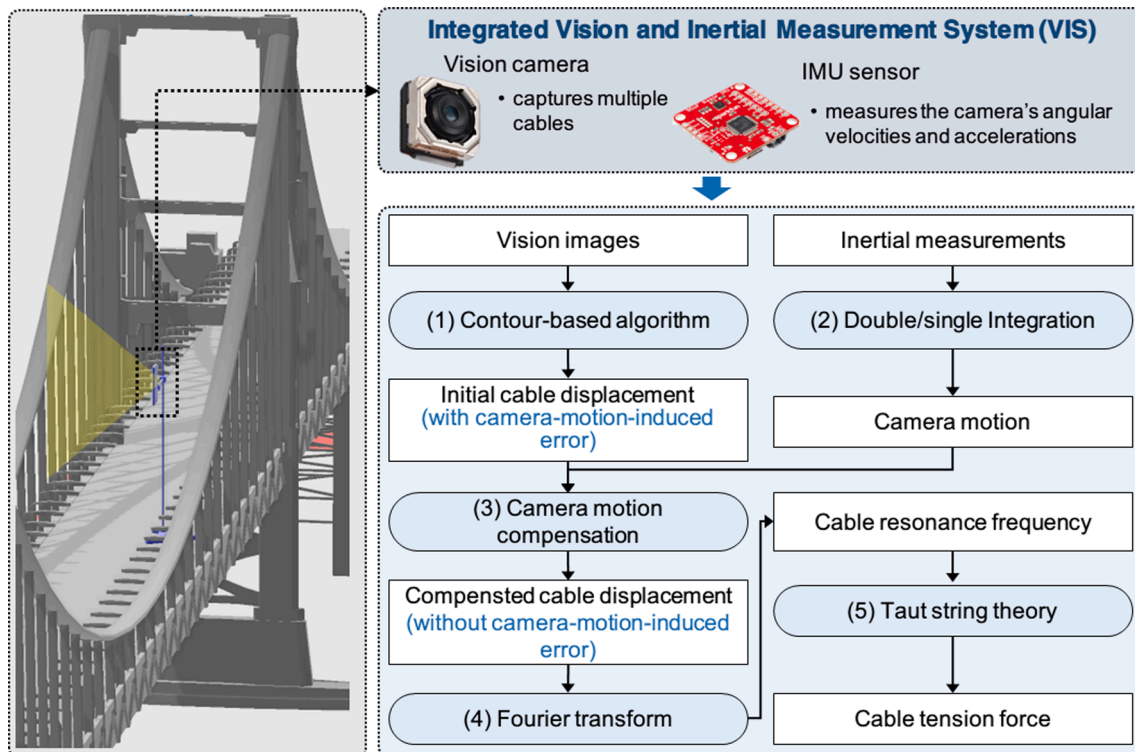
Integrated Vision and Inertial Measurement System (VIS)

Vision camera

• captures multiple cables

IMU sensor

• measures the camera's angular velocities and accelerations

Vision images

(1) Contour-based algorithm

Initial cable displacement (with camera-motion-induced error)

(3) Camera motion compensation

Compensted cable displacement (without camera-motion-induced error)

(4) Fourier transform

Inertial measurements

(2) Double/single Integration

Camera motion

Cable resonance frequency

(5) Taut string theory

Cable tension force